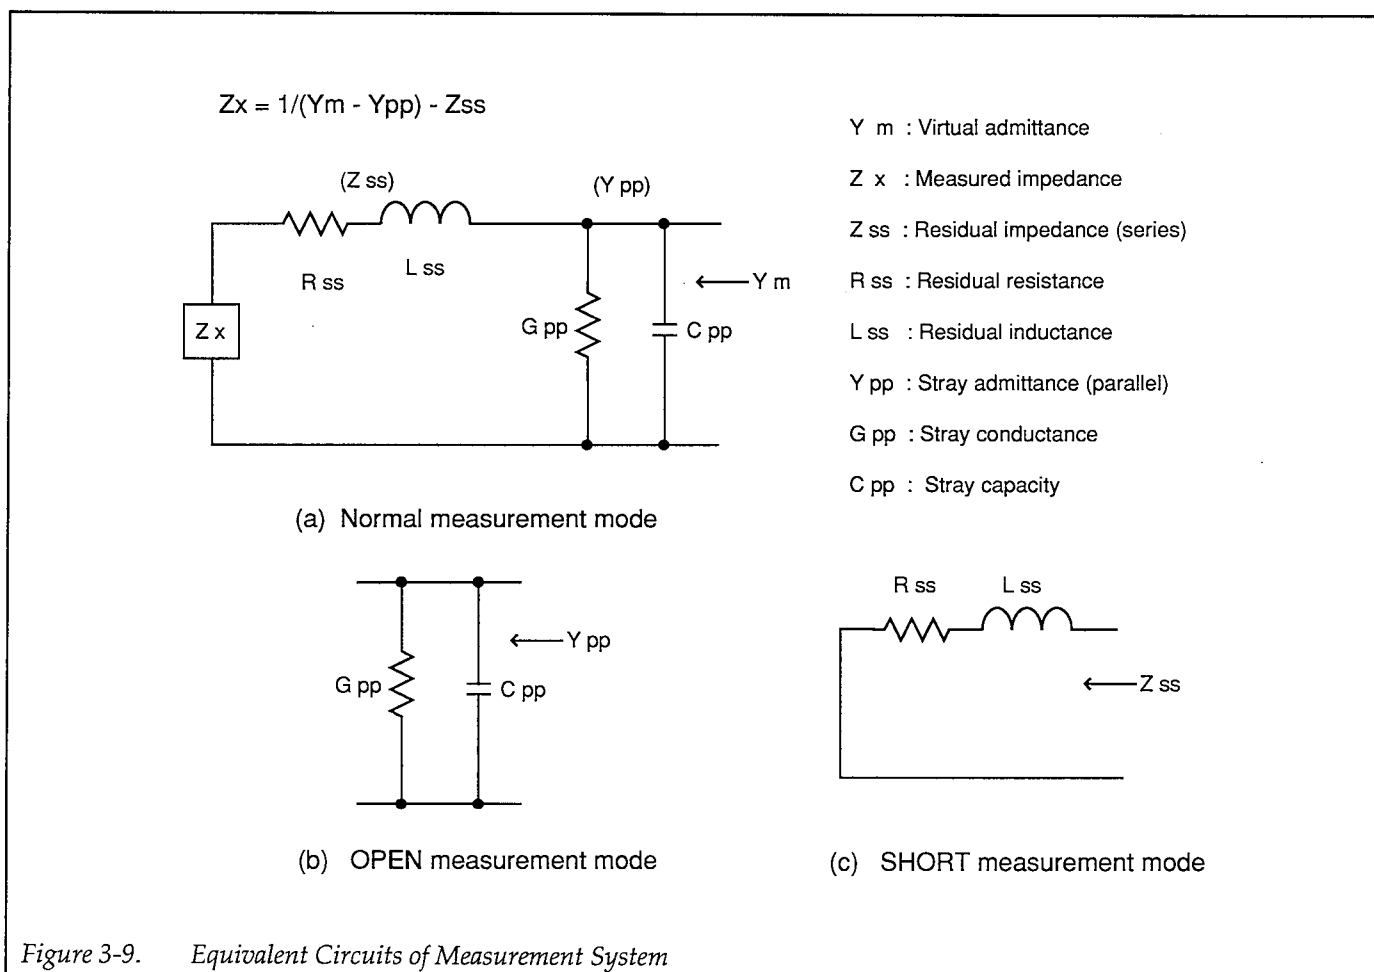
Zx = 1/(Ym - Ypp) - Zss

(Z ss)

(Y pp)

R ss

L ss

Y m

Z x

G pp

C pp

(a) Normal measurement mode

Y m : Virtual admittance

Z x : Measured impedance

Z ss : Residual impedance (series)

R ss : Residual resistance

L ss : Residual inductance

Y pp : Stray admittance (parallel)

G pp : Stray conductance

C pp : Stray capacity

Y pp

G pp

C pp

(b) OPEN measurement mode

R ss

L ss

Z ss

(c) SHORT measurement mode

Figure 3-9. Equivalent Circuits of Measurement System